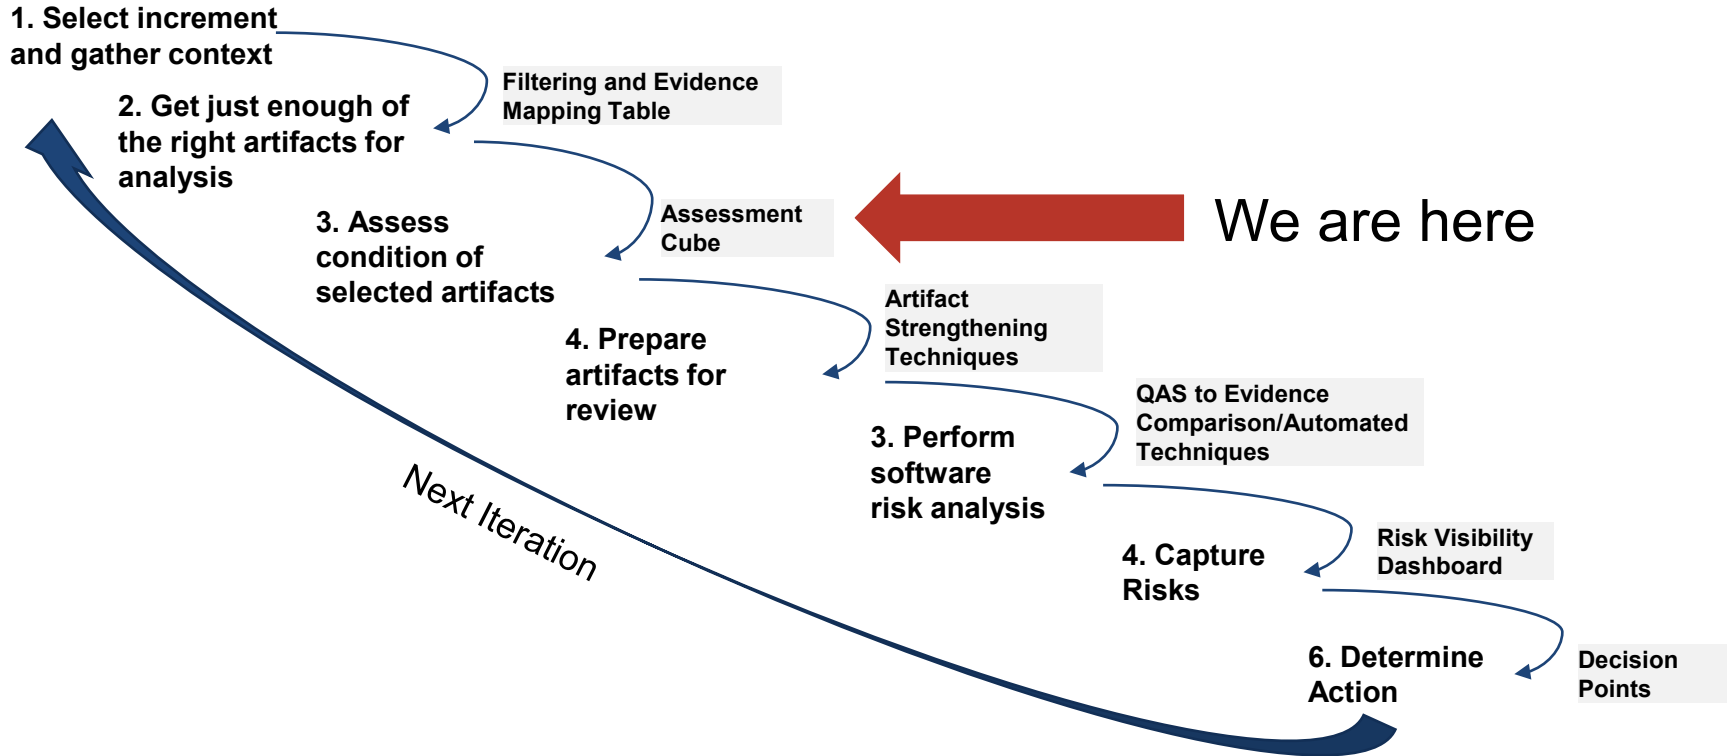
1. Select increment and gather context

Filtering and Evidence Mapping Table

2. Get just enough of the right artifacts for analysis

Assessment Cube

We are here

3. Assess condition of selected artifacts

Artifact Strengthening Techniques

4. Prepare artifacts for review

QAS to Evidence Comparison/Automated Techniques

3. Perform software risk analysis

Risk Visibility Dashboard

4. Capture Risks

Decision Points

6. Determine Action

Next Iteration